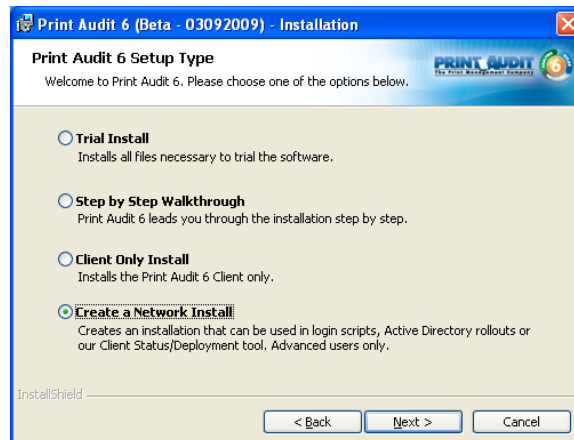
Print Audit 6 (Beta - 03092009) - Installation

Print Audit 6 Setup Type

Welcome to Print Audit 6. Please choose one of the options below.

PRINT AUDIT
The Print Management Company
6

Trial Install
Installs all files necessary to trial the software.

Step by Step Walkthrough
Print Audit 6 leads you through the installation step by step.

Client Only Install
Installs the Print Audit 6 Client only.

Create a Network Install
Creates an installation that can be used in login scripts, Active Directory rollouts or our Client Status/Deployment tool. Advanced users only.

InstallShield

< Back

Next >

Cancel